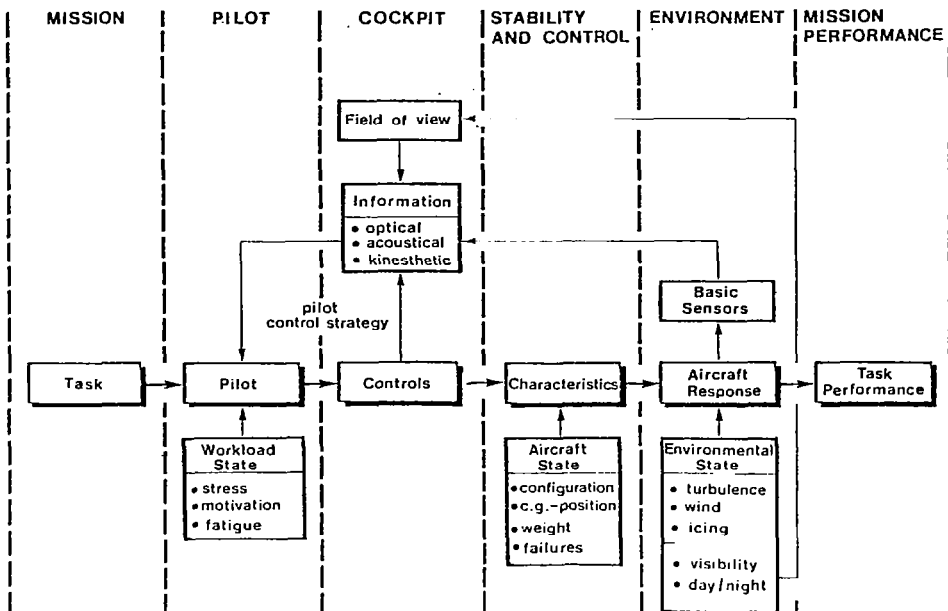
MISSION | PILOT | COCKPIT | STABILITY AND CONTROL | ENVIRONMENT | MISSION PERFORMANCE

Field of view

Information
• optical
• acoustical
• kinesthetic

Basic Sensors

pilot control strategy

Task

Pilot

Controls

Characteristics

Aircraft Response

Task Performance

Workload State
• stress
• motivation
• fatigue

Aircraft State
• configuration
• c.g.-position
• weight
• failures

Environmental State
• turbulence
• wind
• icing
• visibility
• day/night